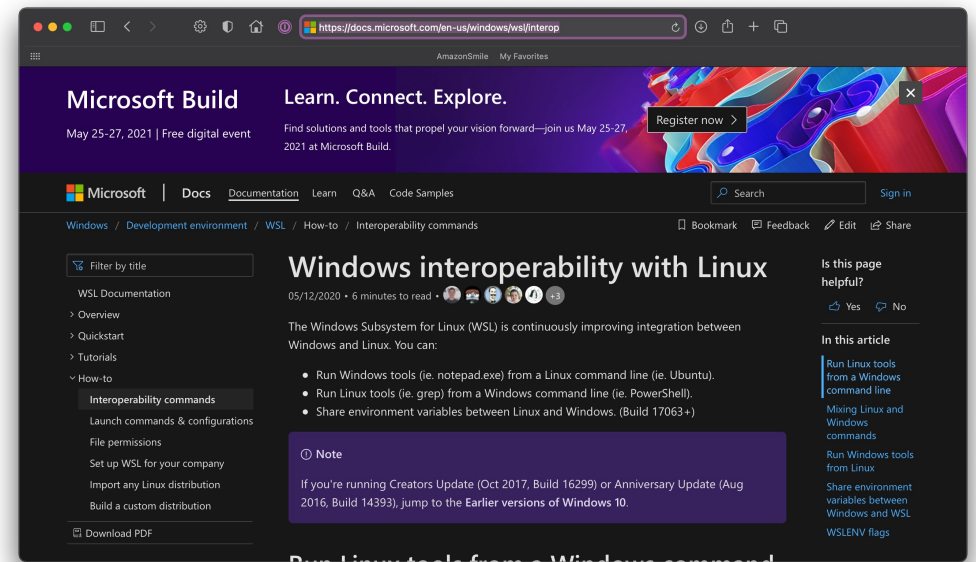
https://docs.microsoft.com/en-us/windows/wsl/interop

AmazonSmile My Favorites

Microsoft Build
May 25-27, 2021 | Free digital event

Learn. Connect. Explore.
Find solutions and tools that propel your vision forward—join us May 25-27, 2021 at Microsoft Build.

Register now

Microsoft | Docs Documentation Learn Q&A Code Samples Search Sign in

Windows / Development environment / WSL / How-to / Interoperability commands

Bookmark Feedback Edit Share

Filter by title
WSL Documentation
Overview
Quickstart
Tutorials
How-to
Interoperability commands
Launch commands & configurations
File permissions
Set up WSL for your company
Import any Linux distribution
Build a custom distribution
Download PDF

Windows interoperability with Linux

05/12/2020 • 6 minutes to read • +3

The Windows Subsystem for Linux (WSL) is continuously improving integration between Windows and Linux. You can:

• Run Windows tools (ie. notepad.exe) from a Linux command line (ie. Ubuntu).
• Run Linux tools (ie. grep) from a Windows command line (ie. PowerShell).
• Share environment variables between Linux and Windows. (Build 17063+)

Note
If you're running Creators Update (Oct 2017, Build 16299) or Anniversary Update (Aug 2016, Build 14393), jump to the Earlier versions of Windows 10.

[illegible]

Is this page helpful?
Yes No

In this article
Run Linux tools from a Windows command line
Mixing Linux and Windows commands
Run Windows tools from Linux
Share environment variables between Windows and WSL
WSLENV flags